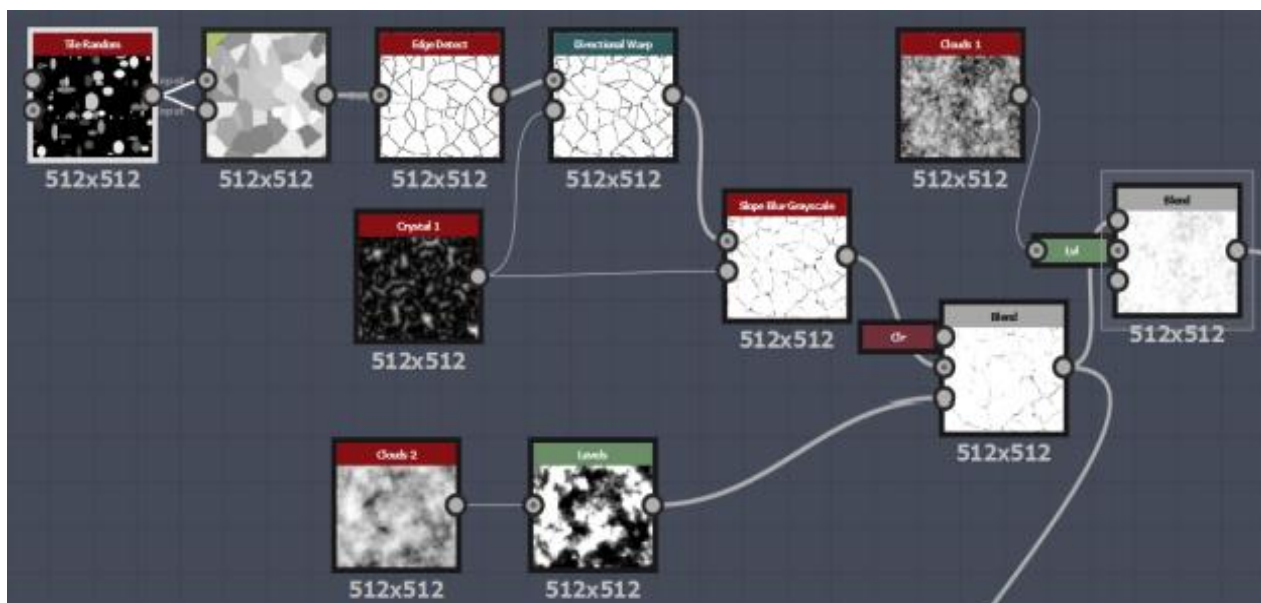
Tile Random
512x512

512x512

Edge Detect
512x512

Directional Warp
512x512

Clouds 1
512x512

Crystal 1
512x512

Slope Blur Grayscale
512x512

Blend
512x512

Clr

Blend
512x512

Clouds 2
512x512

Levels
512x512